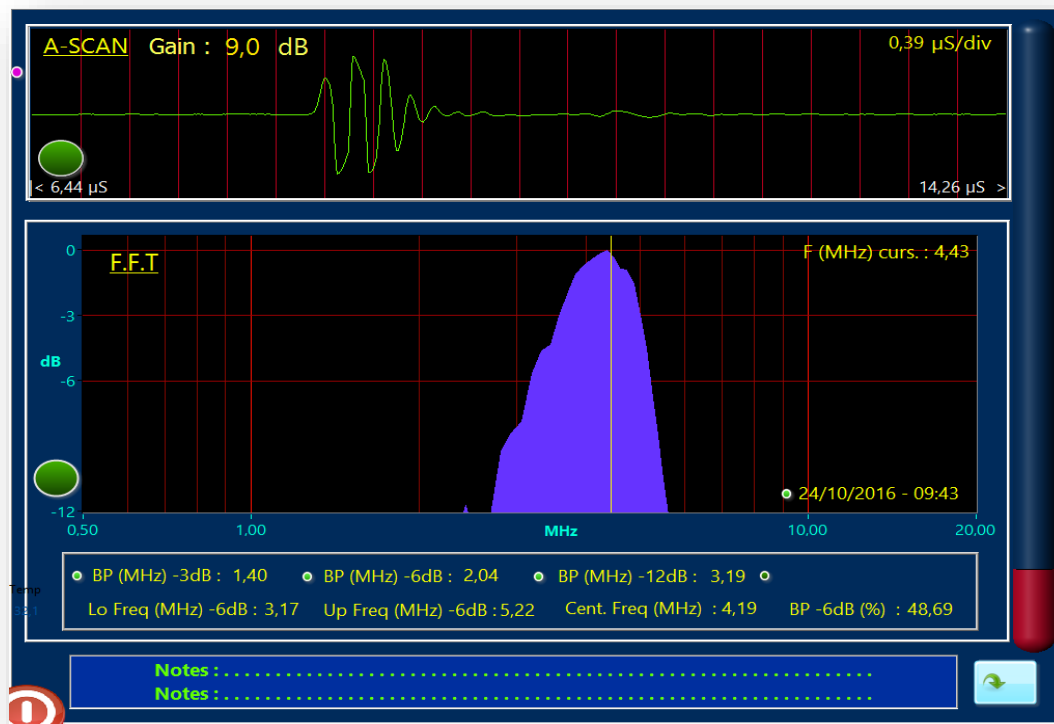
A-SCAN Gain : 9,0 dB

0,39 µS/div

|< 6,44 µS

14,26 µS >

F.F.T

F (MHz) curs. : 4,43

0

-3

dB

-6

-12

24/10/2016 - 09:43

0,50

1,00

MHz

10,00

20,00

BP (MHz) -3dB : 1,40

BP (MHz) -6dB : 2,04

BP (MHz) -12dB : 3,19

Lo Freq (MHz) -6dB : 3,17

Up Freq (MHz) -6dB : 5,22

Cent. Freq (MHz) : 4,19

BP -6dB (%) : 48,69

Temp

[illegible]

Notes : ..........................................................

Notes : ..........................................................